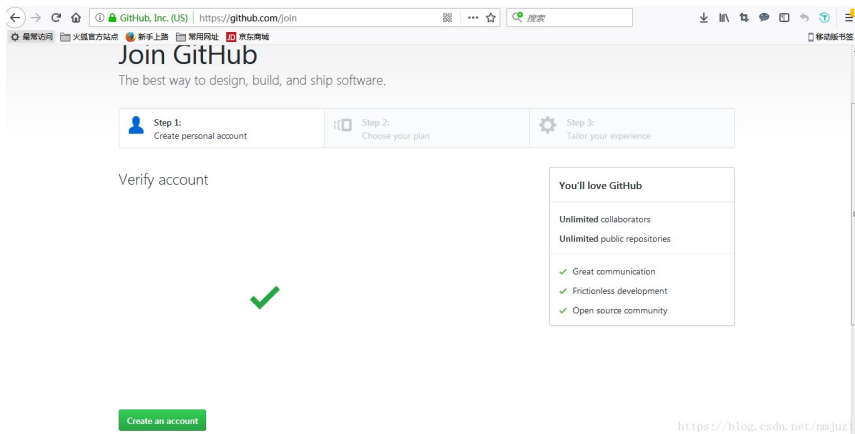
GitHub, Inc. (US) | https://github.com/join

搜索

最常访问 火狐官方站点 新手上路 常用网址 JD 京东商城

移动版书签

Join GitHub

The best way to design, build, and ship software.

Step 1:
Create personal account

Step 2:
Choose your plan

Step 3:
Tailor your experience

Verify account

You'll love GitHub

Unlimited collaborators

Unlimited public repositories

Great communication

Frictionless development

Open source community

Create an account

https://blog.csdn.net/nmjuzi